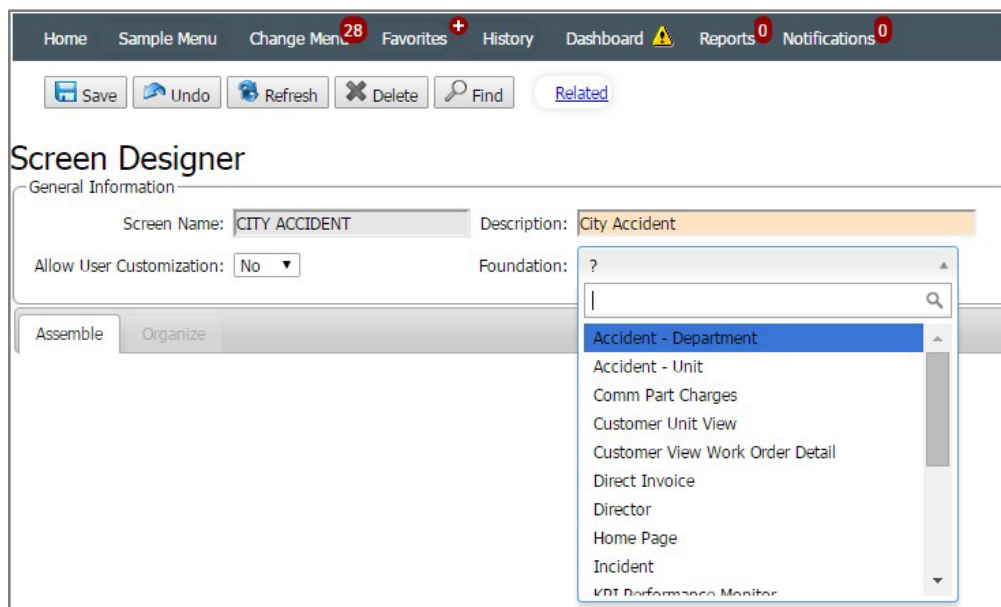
Home Sample Menu Change Menu 28 Favorites + History Dashboard Reports 0 Notifications 0

Save Undo Refresh Delete Find Related

Screen Designer

General Information

Screen Name: CITY ACCIDENT

Description: City Accident

Allow User Customization: No

Foundation: ?

Assemble Organize

Accident - Department
Accident - Unit
Comm Part Charges
Customer Unit View
Customer View Work Order Detail
Direct Invoice
Director
Home Page
Incident
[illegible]